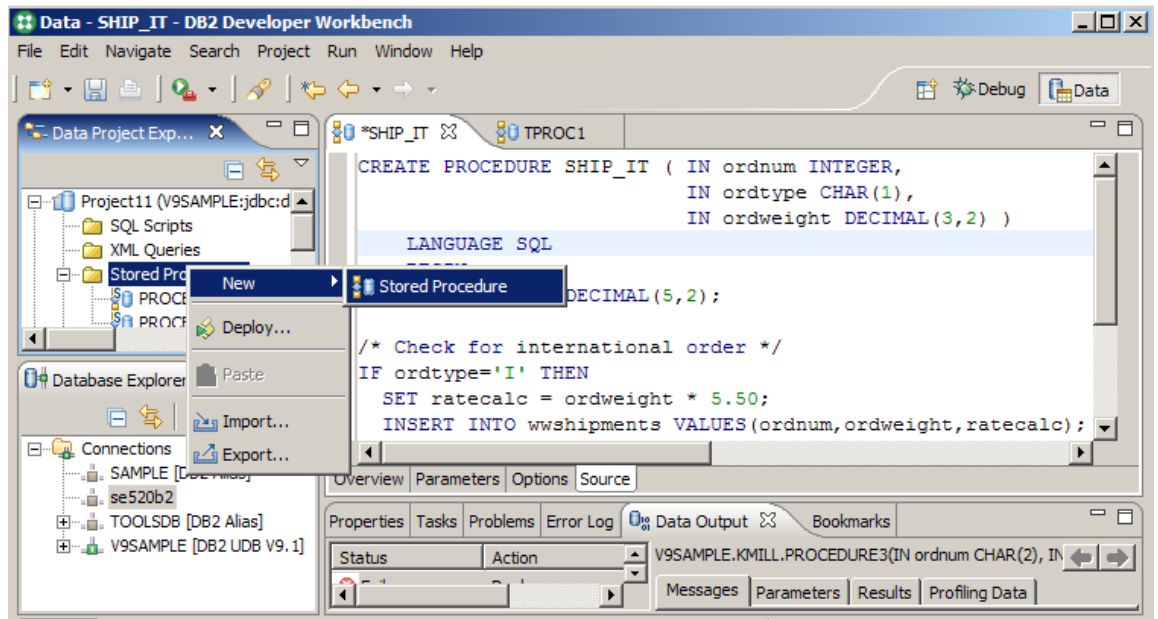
Data - SHIP_IT - DB2 Developer Workbench

File Edit Navigate Search Project Run Window Help

Debug Data

Data Project Exp...

Project11 (V9SAMPLE:jdbc:d
SQL Scripts
XML Queries
Stored Pro
PROCE
PROCE

New
Stored Procedure
Deploy...
Paste
Import...
Export...

Database Explorer

Connections
SAMPLE [DB2 Alias]
se520b2
TOOLSDB [DB2 Alias]
V9SAMPLE [DB2 UDB V9.1]

*SHIP_IT
TPROC1

CREATE PROCEDURE SHIP_IT ( IN ordnum INTEGER,
IN ordtype CHAR(1),
IN ordweight DECIMAL(3,2) )
LANGUAGE SQL
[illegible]
DECIMAL(5,2);

/* Check for international order */
IF ordtype='I' THEN
SET ratecalc = ordweight * 5.50;
INSERT INTO wwshipments VALUES(ordnum,ordweight,ratecalc);

Overview Parameters Options Source

Properties Tasks Problems Error Log Data Output Bookmarks

| Status | Action |
|---|---|

V9SAMPLE.KMILL.PROCEDURE3(IN ordnum CHAR(2), IN

Messages Parameters Results Profiling Data